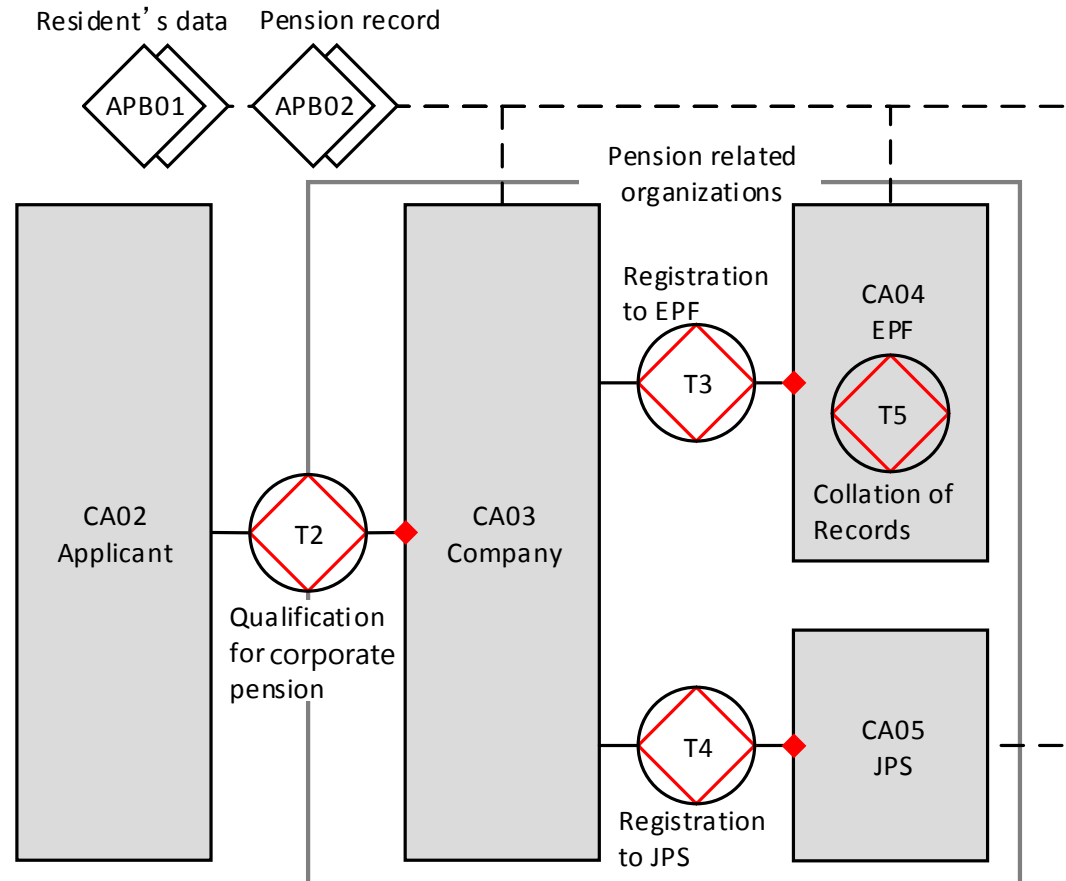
Resident's data

Pension record

APB01

APB02

Pension related organizations

CA02 Applicant

T2

Qualification for corporate pension

CA03 Company

Registration to EPF

T3

CA04 EPF

T5

Collation of Records

T4

Registration to JPS

CA05 JPS